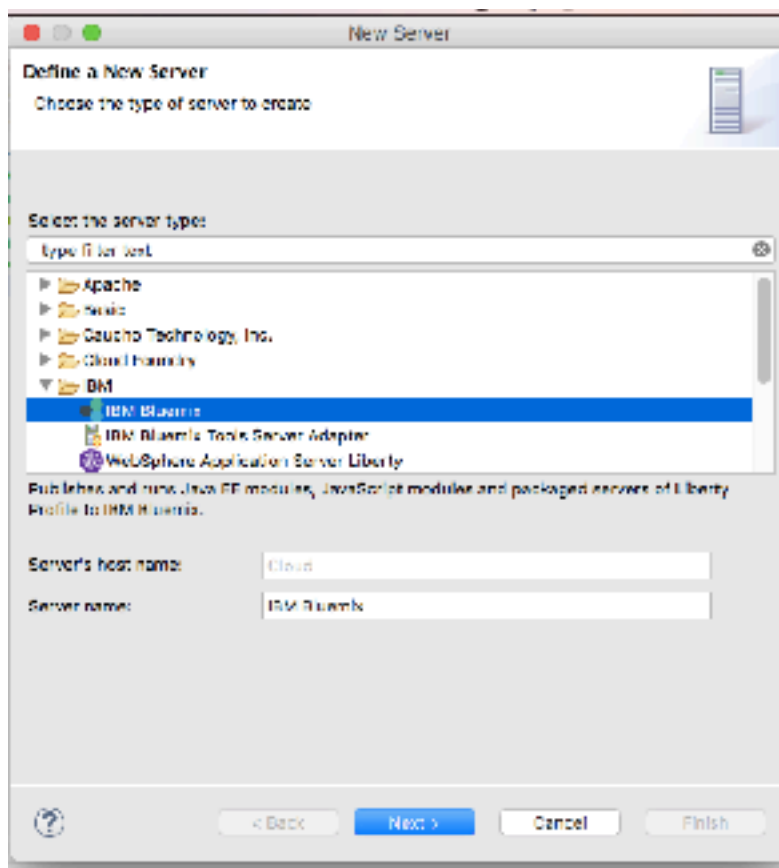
New Server

Define a New Server

Choose the type of server to create

Select the server type:

type filter text

Apache

Basic

Caucho Technology, Inc.

Cloud Foundry

IBM

IBM Bluemix

IBM Bluemix Tools Server Adapter

WebSphere Application Server Liberty

Publishes and runs Java EE modules, JavaScript modules and packaged servers of Liberty Profile to IBM Bluemix.

Server's host name: Cloud

Server name: IBM Bluemix

< Back

Next >

Cancel

Finish